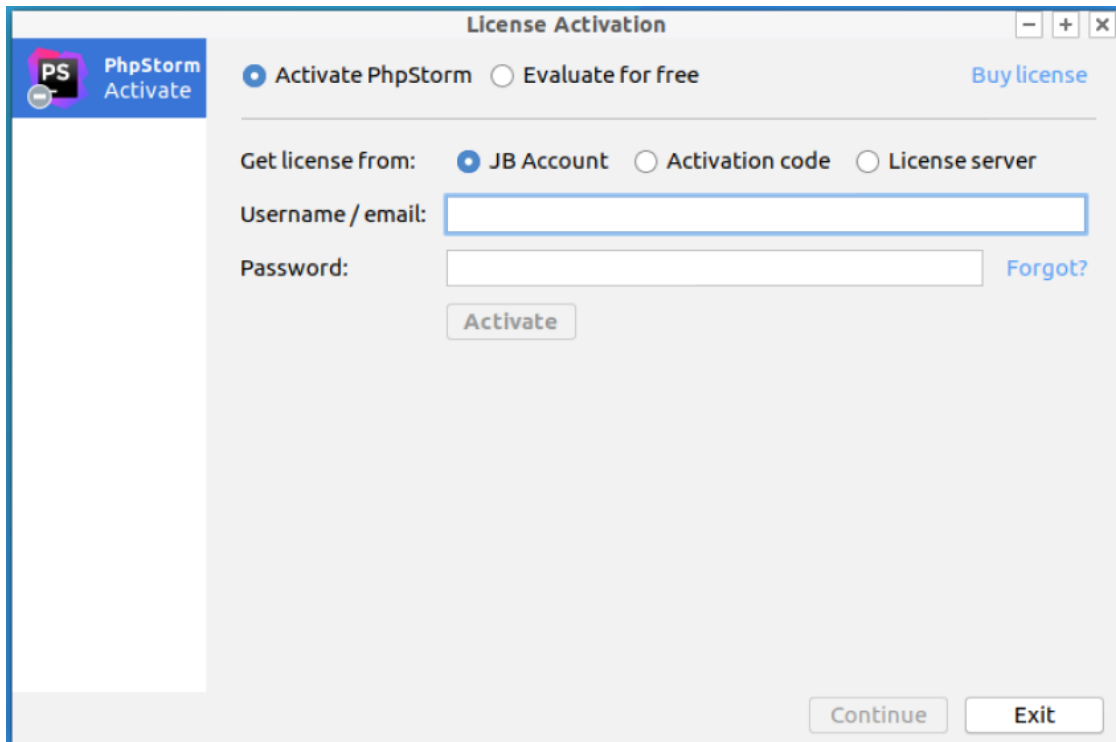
License Activation

− + ×

PS

PhpStorm
Activate

Activate PhpStorm Evaluate for free

Buy license

Get license from: JB Account Activation code License server

Username / email:

Password:

Forgot?

Activate

Continue

Exit